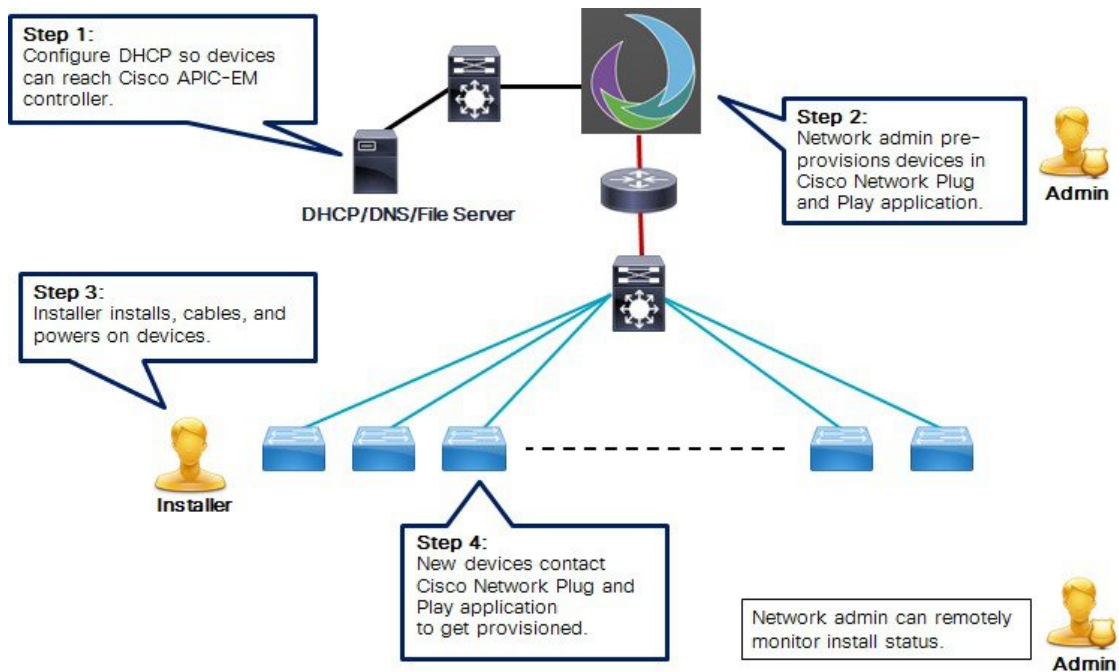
Step 1:
Configure DHCP so devices can reach Cisco APIC-EM controller.

DHCP/DNS/File Server

Step 2:
Network admin pre-provisions devices in Cisco Network Plug and Play application.

Admin

Step 3:
Installer installs, cables, and powers on devices.

Installer

Step 4:
New devices contact Cisco Network Plug and Play application to get provisioned.

Network admin can remotely monitor install status.

Admin